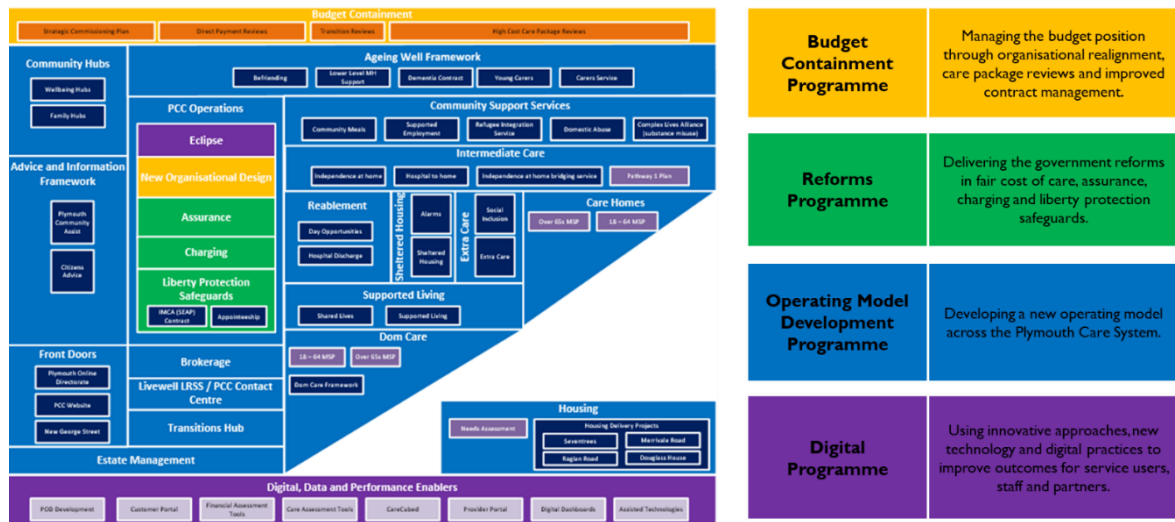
Budget Containment

Strategic Commissioning Plan

Direct Payment Reviews

Transition Reviews

High Cost Care Package Reviews

Community Hubs

Wellbeing Hubs

Family Hubs

Ageing Well Framework

Befriending

Lower Level MH Support

Dementia Contract

Young Carers

Carers Service

PCC Operations

Eclipse

New Organisational Design

Assurance

Charging

Liberty Protection Safeguards

IMCA (SEAP) Contract

Appointeeship

Community Support Services

Community Meals

Supported Employment

Refugee Integration Service

Domestic Abuse

Complex Lives Alliance (substance misuse)

Advice and Information Framework

Plymouth Community Assist

Citizens Advice

Intermediate Care

Independence at home

Hospital to home

Independence at home bridging service

Pathway 1 Plan

Reablement

Day Opportunities

Hospital Discharge

Sheltered Housing

Alarms

Sheltered Housing

Extra Care

Social Inclusion

Extra Care

Care Homes

Over 65s MSP

18 – 64 MSP

Supported Living

Shared Lives

Supported Living

Dom Care

18 – 64 MSP

Over 65s MSP

Dom Care Framework

Front Doors

Plymouth Online Directorate

PCC Website

New George Street

Brokerage

Livewell LRSS / PCC Contact Centre

Transitions Hub

Housing

Needs Assessment

Housing Delivery Projects

Seventrees

Merrivale Road

Raglan Road

Douglass House

Estate Management

Digital, Data and Performance Enablers

POD Development

Customer Portal

Financial Assessment Tools

Care Assessment Tools

CareCubed

Provider Portal

Digital Dashboards

Assisted Technologies

| Budget Containment Programme | Managing the budget position through organisational realignment, care package reviews and improved contract management. |
|---|---|
| Reforms Programme | Delivering the government reforms in fair cost of care, assurance, charging and liberty protection safeguards. |
| Operating Model Development Programme | Developing a new operating model across the Plymouth Care System. |
| Digital Programme | Using innovative approaches, new technology and digital practices to improve outcomes for service users, staff and partners. |